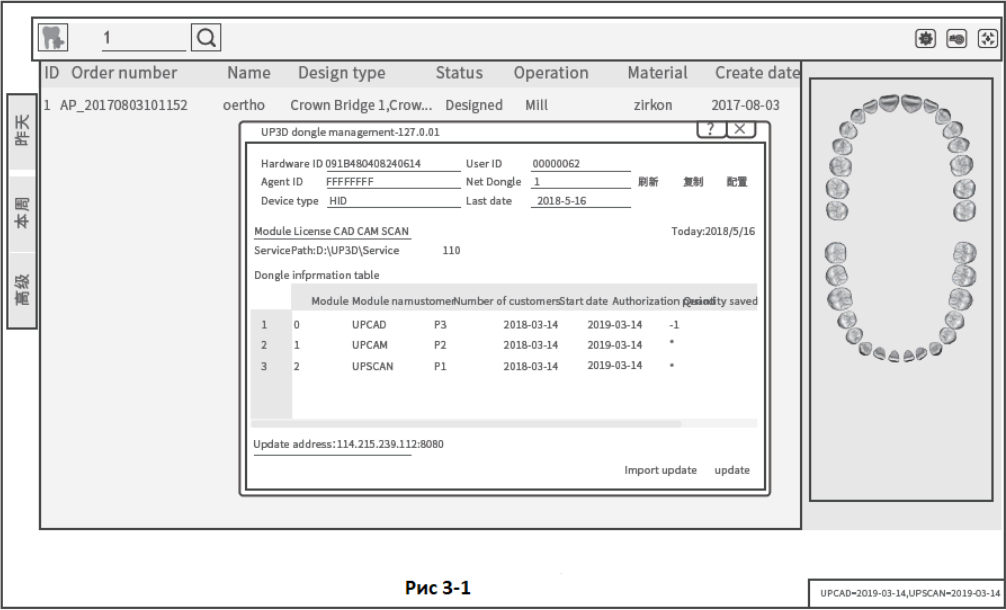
1

ID Order number Name Design type Status Operation Material Create date

1 AP_20170803101152 oertho Crown Bridge 1,Crow... Designed Mill zirkon 2017-08-03

昨天

本周

高级

UP3D dongle management-127.0.01

? X

Hardware ID 091B480408240614 User ID 00000062
Agent ID FFFFFFFF Net Dongle 1 刷新 复制 配置
Device type HID Last date 2018-5-16

Module License CAD CAM SCAN Today:2018/5/16
ServicePath:D:\UP3D\Service 110

Dongle infprmation table

| | Module | Module namustomer | Number of customers | Start date | Authorization period | Quantity saved |
|---|---|---|---|---|---|---|
| 1 | 0 | UPCAD | P3 | 2018-03-14 | 2019-03-14 | -1 |
| 2 | 1 | UPCAM | P2 | 2018-03-14 | 2019-03-14 | * |
| 3 | 2 | UPSCAN | P1 | 2018-03-14 | 2019-03-14 | * |

Update address:114.215.239.112:8080

Import update update

Рис 3-1

UPCAD=2019-03-14,UPSCAN=2019-03-14